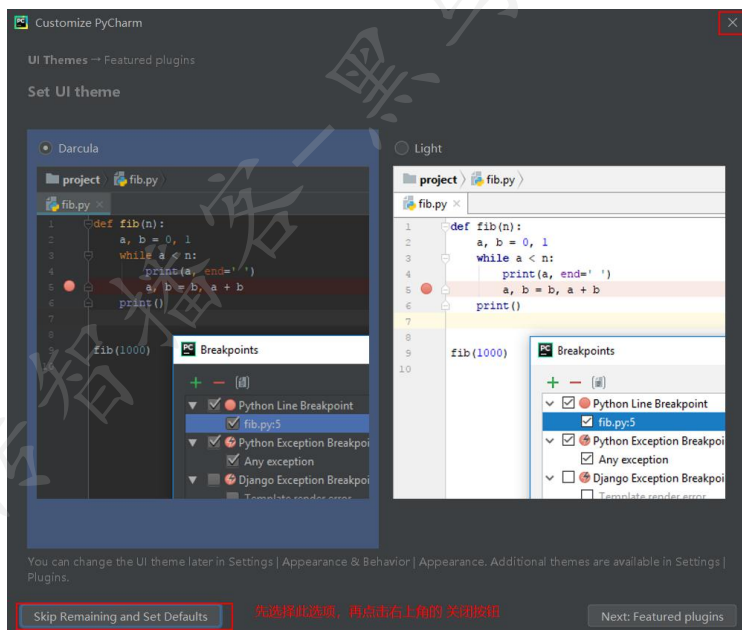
Customize PyCharm

UI Themes → Featured plugins

Set UI theme

Darcula

project 〉 fib.py 〉

fib.py ×

1 def fib(n):
2     a, b = 0, 1
3     while a < n:
4         print(a, end=' ')
5         a, b = b, a + b
6     print()
7
8
9 fib(1000)
10

Breakpoints

+ − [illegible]

Python Line Breakpoint

fib.py:5

Python Exception Breakpoi

Any exception

Django Exception Breakpoi

Template render error

Light

project 〉 fib.py 〉

fib.py ×

1 def fib(n):
2     a, b = 0, 1
3     while a < n:
4         print(a, end=' ')
5         a, b = b, a + b
6     print()
7
8
9 fib(1000)
10

Breakpoints

+ − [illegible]

Python Line Breakpoint

fib.py:5

Python Exception Breakpoi

Any exception

Django Exception Breakpoi

Template render error

You can change the UI theme later in Settings | Appearance & Behavior | Appearance. Additional themes are available in Settings | Plugins.

Skip Remaining and Set Defaults

先选择此选项，再点击右上角的 关闭按钮

Next: Featured plugins